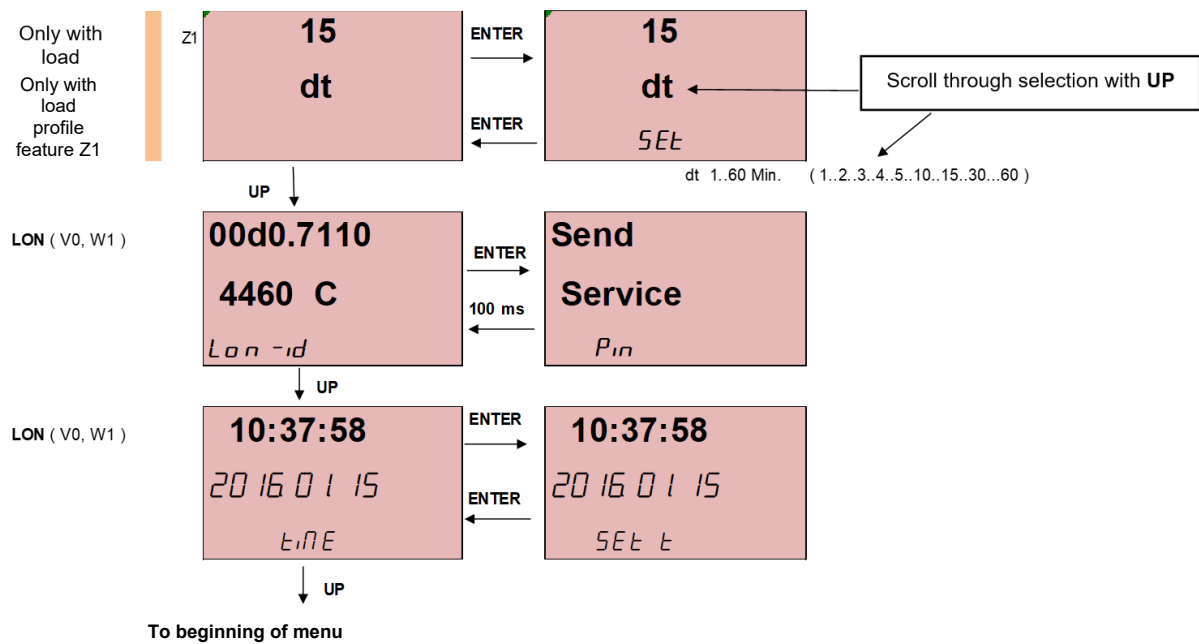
Only with load

Only with load profile feature Z1

Z1

15

dt

ENTER

ENTER

15

dt

SEt

Scroll through selection with **UP**

dt 1..60 Min. ( 1..2..3..4..5..10..15..30...60 )

UP

**LON** ( V0, W1 )

00d0.7110

4460 C

Lon -id

ENTER

100 ms

Send

Service

Pin

UP

**LON** ( V0, W1 )

10:37:58

2016 01 15

tinE

ENTER

ENTER

10:37:58

2016 01 15

SEt t

UP

To beginning of menu